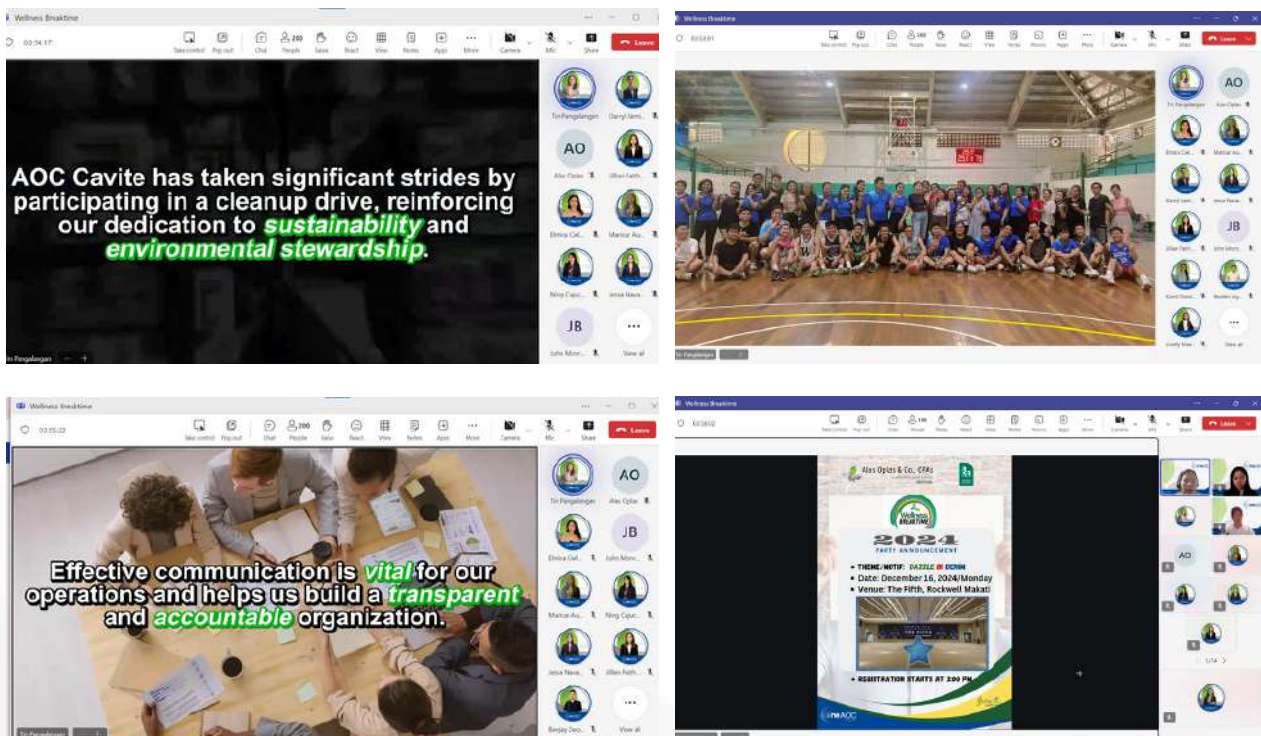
Wellness Breaktime

03:34:17

Take control Pop out Chat 200 People Raise React View Notes Apps More Camera Mic Share Leave

AOC Cavite has taken significant strides by participating in a cleanup drive, reinforcing our dedication to sustainability and environmental stewardship.

Tin Pangalangan
Darryl Jami...
AO
Alas Oplas
Lilian Faith...
Elmira Cel...
Maricar Au...
Ning Cajuc...
Jessa Nava...
JB
John Mon...
View all

Tin Pangalangan

Wellness Breaktime

03:53:01

Take control Pop out Chat 200 People Raise React View Notes Photos Apps More Camera Mic Share Leave

Tin Pangalangan
AO
Alas Oplas
Elmira Cel...
Maricar Au...
Darryl Jami...
Jessa Nava...
Lilian Faith...
JB
John Mon...
Karol Diosd...
Reuben Ay...
Lovely Man...
View all

Tin Pangalangan

Wellness Breaktime

03:35:22

Take control Pop out Chat 200 People Raise React View Notes Apps More Camera Mic Share Leave

Effective communication is vital for our operations and helps us build a transparent and accountable organization.

Tin Pangalangan
AO
Alas Oplas
Elmira Cel...
JB
John Mon...
Maricar Au...
Ning Cajuc...
Jessa Nava...
Lilian Faith...
Benjay Deo...
View all

Tin Pangalangan

Wellness Breaktime

03:38:02

Take control Pop out Chat 190 People Raise React View Notes Photos Apps More Camera Mic Share Leave

Alas Oplas & Co., CPAs

Wellness BREAKTIME

2024
PARTY ANNOUNCEMENT

• THEME/MOTIF: DAZZLE IN DENIM
• Date: December 16, 2024/Monday
• Venue: The Fifth, Rockwell Makati

• REGISTRATION STARTS AT 2:00 PM

AO

1/14